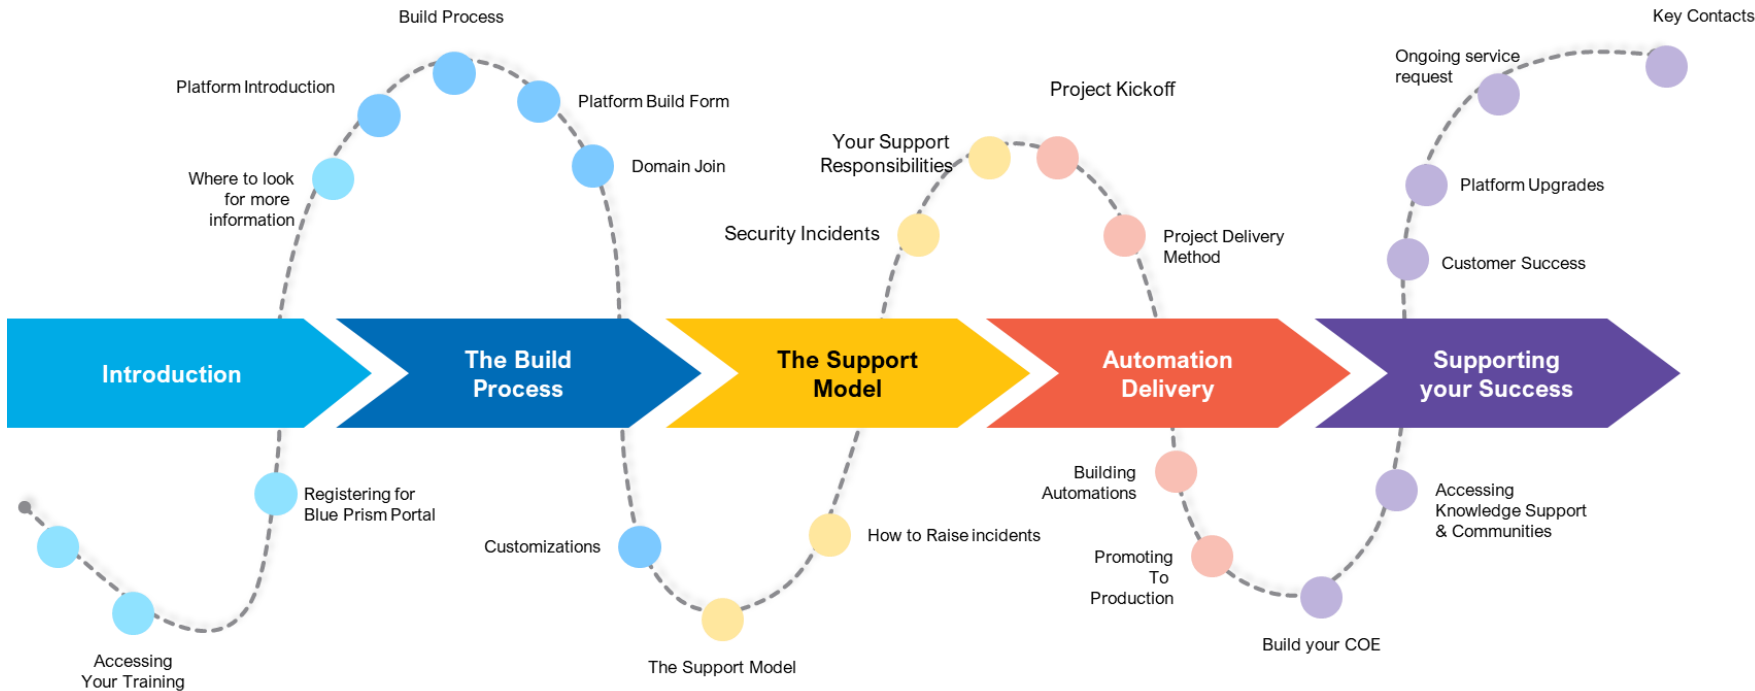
Build Process

Key Contacts

Platform Introduction

Platform Build Form

Ongoing service request

Project Kickoff

Where to look for more information

Domain Join

Your Support Responsibilities

Platform Upgrades

Security Incidents

Project Delivery Method

Customer Success

Introduction

The Build Process

The Support Model

Automation Delivery

Supporting your Success

Registering for Blue Prism Portal

Building Automations

Accessing Knowledge Support & Communities

Customizations

How to Raise incidents

Promoting To Production

Build your COE

Accessing Your Training

The Support Model